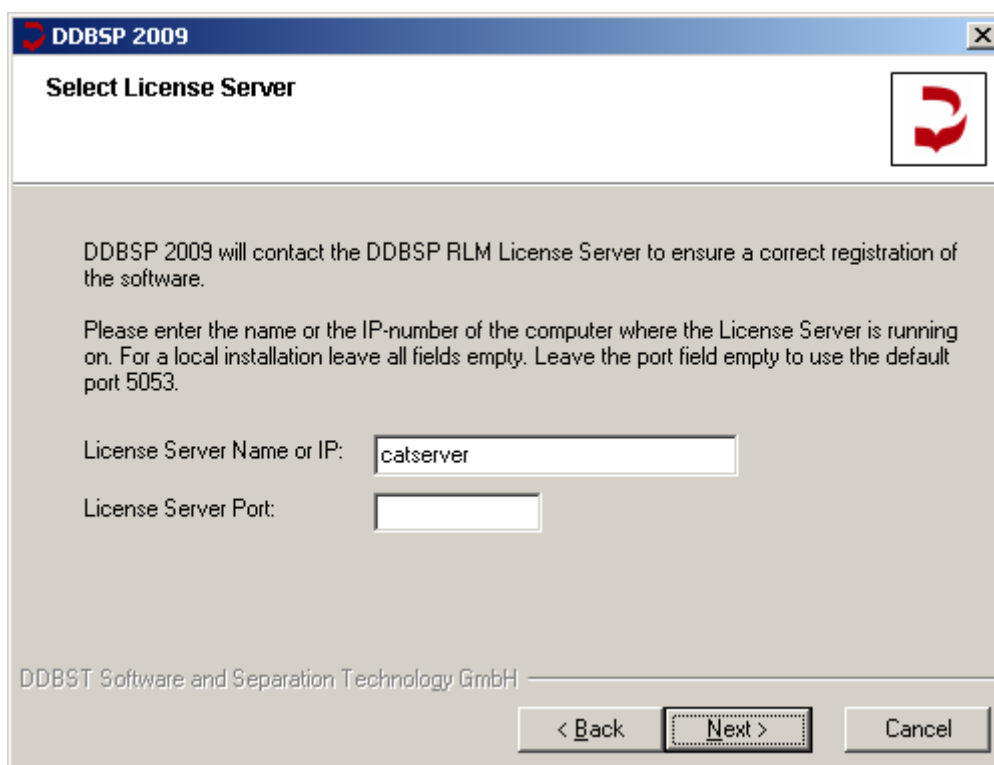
DDBSP 2009

Select License Server

DDBSP 2009 will contact the DDBSP RLM License Server to ensure a correct registration of the software.

Please enter the name or the IP-number of the computer where the License Server is running on. For a local installation leave all fields empty. Leave the port field empty to use the default port 5053.

License Server Name or IP: catserver

License Server Port:

DDBST Software and Separation Technology GmbH

< Back
Next >
Cancel